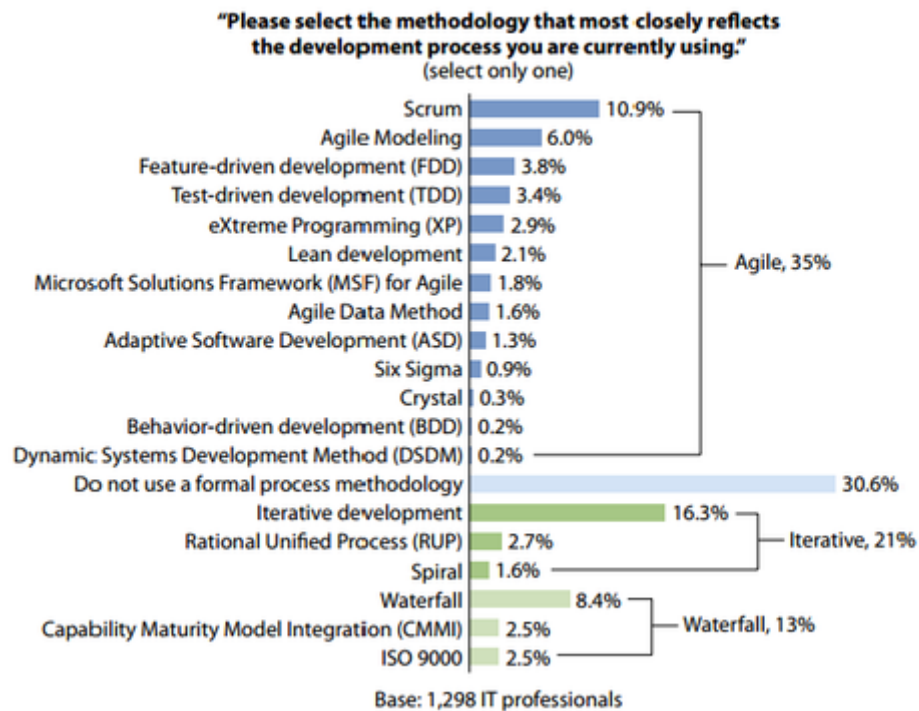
"Please select the methodology that most closely reflects the development process you are currently using."
(select only one)

Scrum 10.9%
Agile Modeling 6.0%
Feature-driven development (FDD) 3.8%
Test-driven development (TDD) 3.4%
eXtreme Programming (XP) 2.9%
Lean development 2.1%
Microsoft Solutions Framework (MSF) for Agile 1.8%
Agile Data Method 1.6%
Adaptive Software Development (ASD) 1.3%
Six Sigma 0.9%
Crystal 0.3%
Behavior-driven development (BDD) 0.2%
Dynamic Systems Development Method (DSDM) 0.2%
Agile, 35%
Do not use a formal process methodology 30.6%
Iterative development 16.3%
Rational Unified Process (RUP) 2.7%
Spiral 1.6%
Iterative, 21%
Waterfall 8.4%
Capability Maturity Model Integration (CMMI) 2.5%
ISO 9000 2.5%
Waterfall, 13%

Base: 1,298 IT professionals